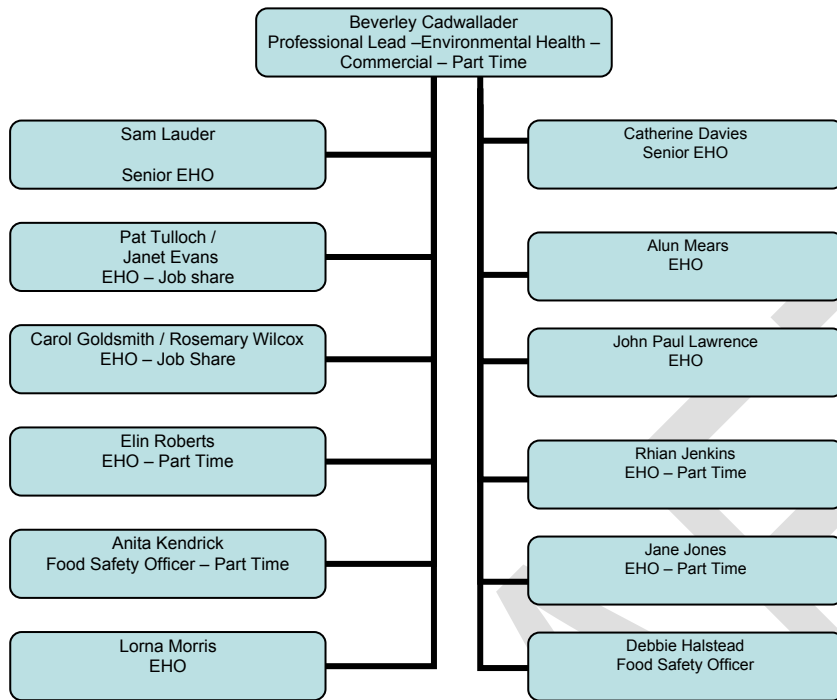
Beverley Cadwallader
Professional Lead –Environmental Health – Commercial – Part Time

Sam Lauder

Senior EHO

Pat Tulloch / Janet Evans
EHO – Job share

Carol Goldsmith / Rosemary Wilcox
EHO – Job Share

Elin Roberts
EHO – Part Time

Anita Kendrick
Food Safety Officer – Part Time

Lorna Morris
EHO

Catherine Davies
Senior EHO

Alun Mears
EHO

John Paul Lawrence
EHO

Rhian Jenkins
EHO – Part Time

Jane Jones
EHO – Part Time

Debbie Halstead
Food Safety Officer